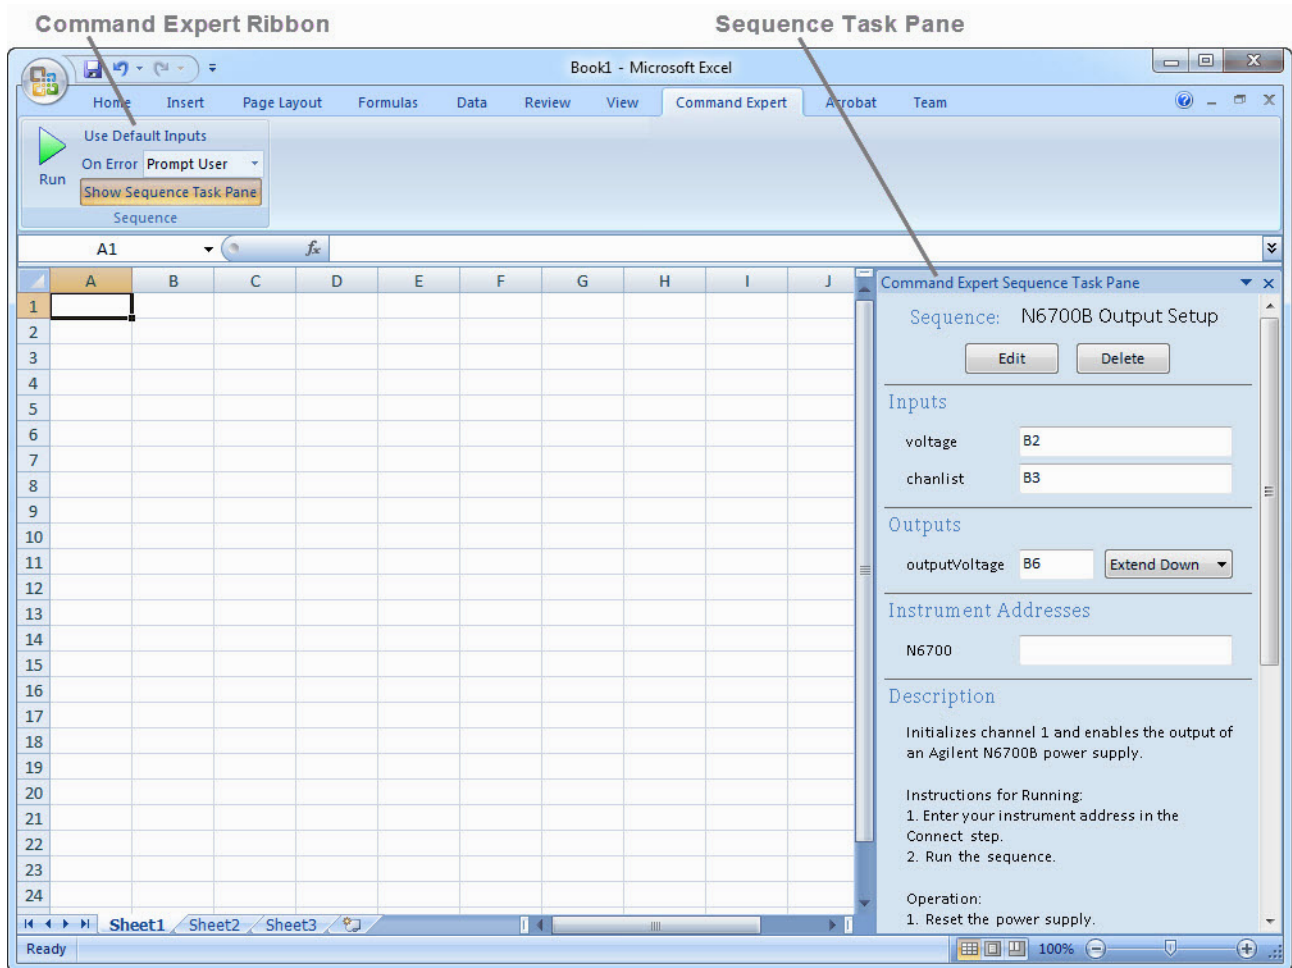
Command Expert Ribbon

Sequence Task Pane

Book1 - Microsoft Excel

Home Insert Page Layout Formulas Data Review View Command Expert Acrobat Team

Run

Use Default Inputs

On Error Prompt User

Show Sequence Task Pane

Sequence

A1

$f_x$

| | A | B | C | D | E | F | G | H | I | J |
|---|---|---|---|---|---|---|---|---|---|---|
| 1 | | | | | | | | | | |
| 2 | | | | | | | | | | |
| 3 | | | | | | | | | | |
| 4 | | | | | | | | | | |
| 5 | | | | | | | | | | |
| 6 | | | | | | | | | | |
| 7 | | | | | | | | | | |
| 8 | | | | | | | | | | |
| 9 | | | | | | | | | | |
| 10 | | | | | | | | | | |
| 11 | | | | | | | | | | |
| 12 | | | | | | | | | | |
| 13 | | | | | | | | | | |
| 14 | | | | | | | | | | |
| 15 | | | | | | | | | | |
| 16 | | | | | | | | | | |
| 17 | | | | | | | | | | |
| 18 | | | | | | | | | | |
| 19 | | | | | | | | | | |
| 20 | | | | | | | | | | |
| 21 | | | | | | | | | | |
| 22 | | | | | | | | | | |
| 23 | | | | | | | | | | |
| 24 | | | | | | | | | | |

Sheet1 Sheet2 Sheet3

Ready

100%

Command Expert Sequence Task Pane

Sequence: N6700B Output Setup

Edit Delete

Inputs

voltage B2

chanlist B3

Outputs

outputVoltage B6 Extend Down

Instrument Addresses

N6700

Description

Initializes channel 1 and enables the output of an Agilent N6700B power supply.

Instructions for Running:
1. Enter your instrument address in the Connect step.
2. Run the sequence.

Operation:
1. Reset the power supply.